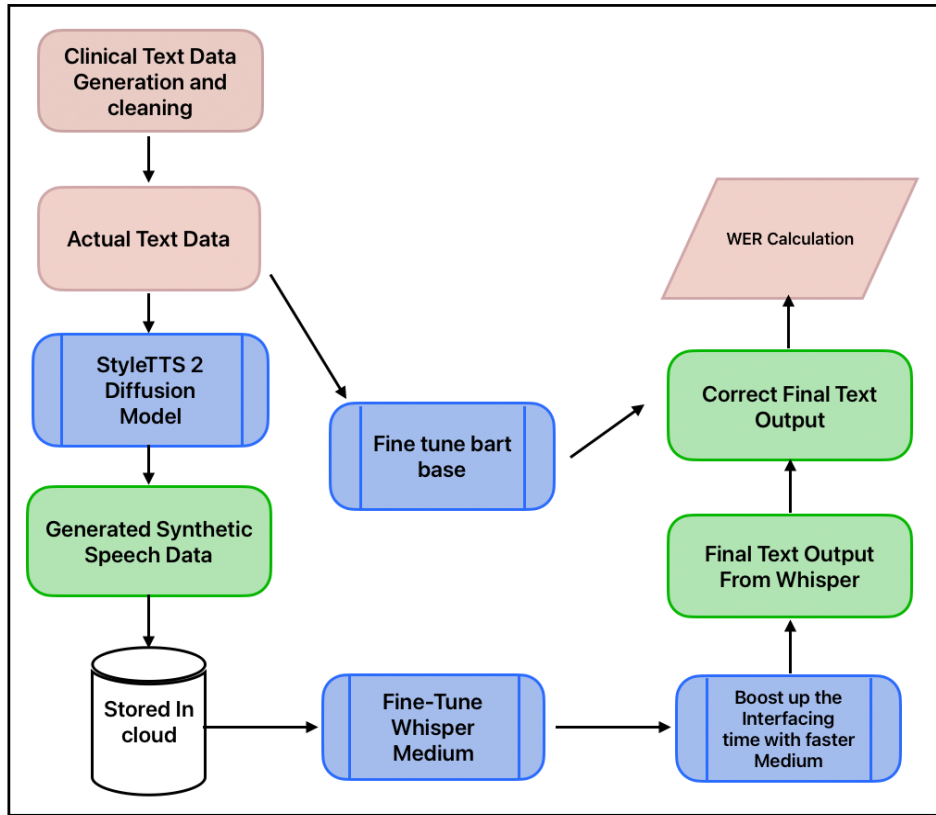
Clinical Text Data Generation and cleaning

Actual Text Data

StyleTTS 2 Diffusion Model

Generated Synthetic Speech Data

Stored In cloud

Fine tune bart base

Fine-Tune Whisper Medium

Boost up the Interfacing time with faster Medium

Final Text Output From Whisper

Correct Final Text Output

WER Calculation